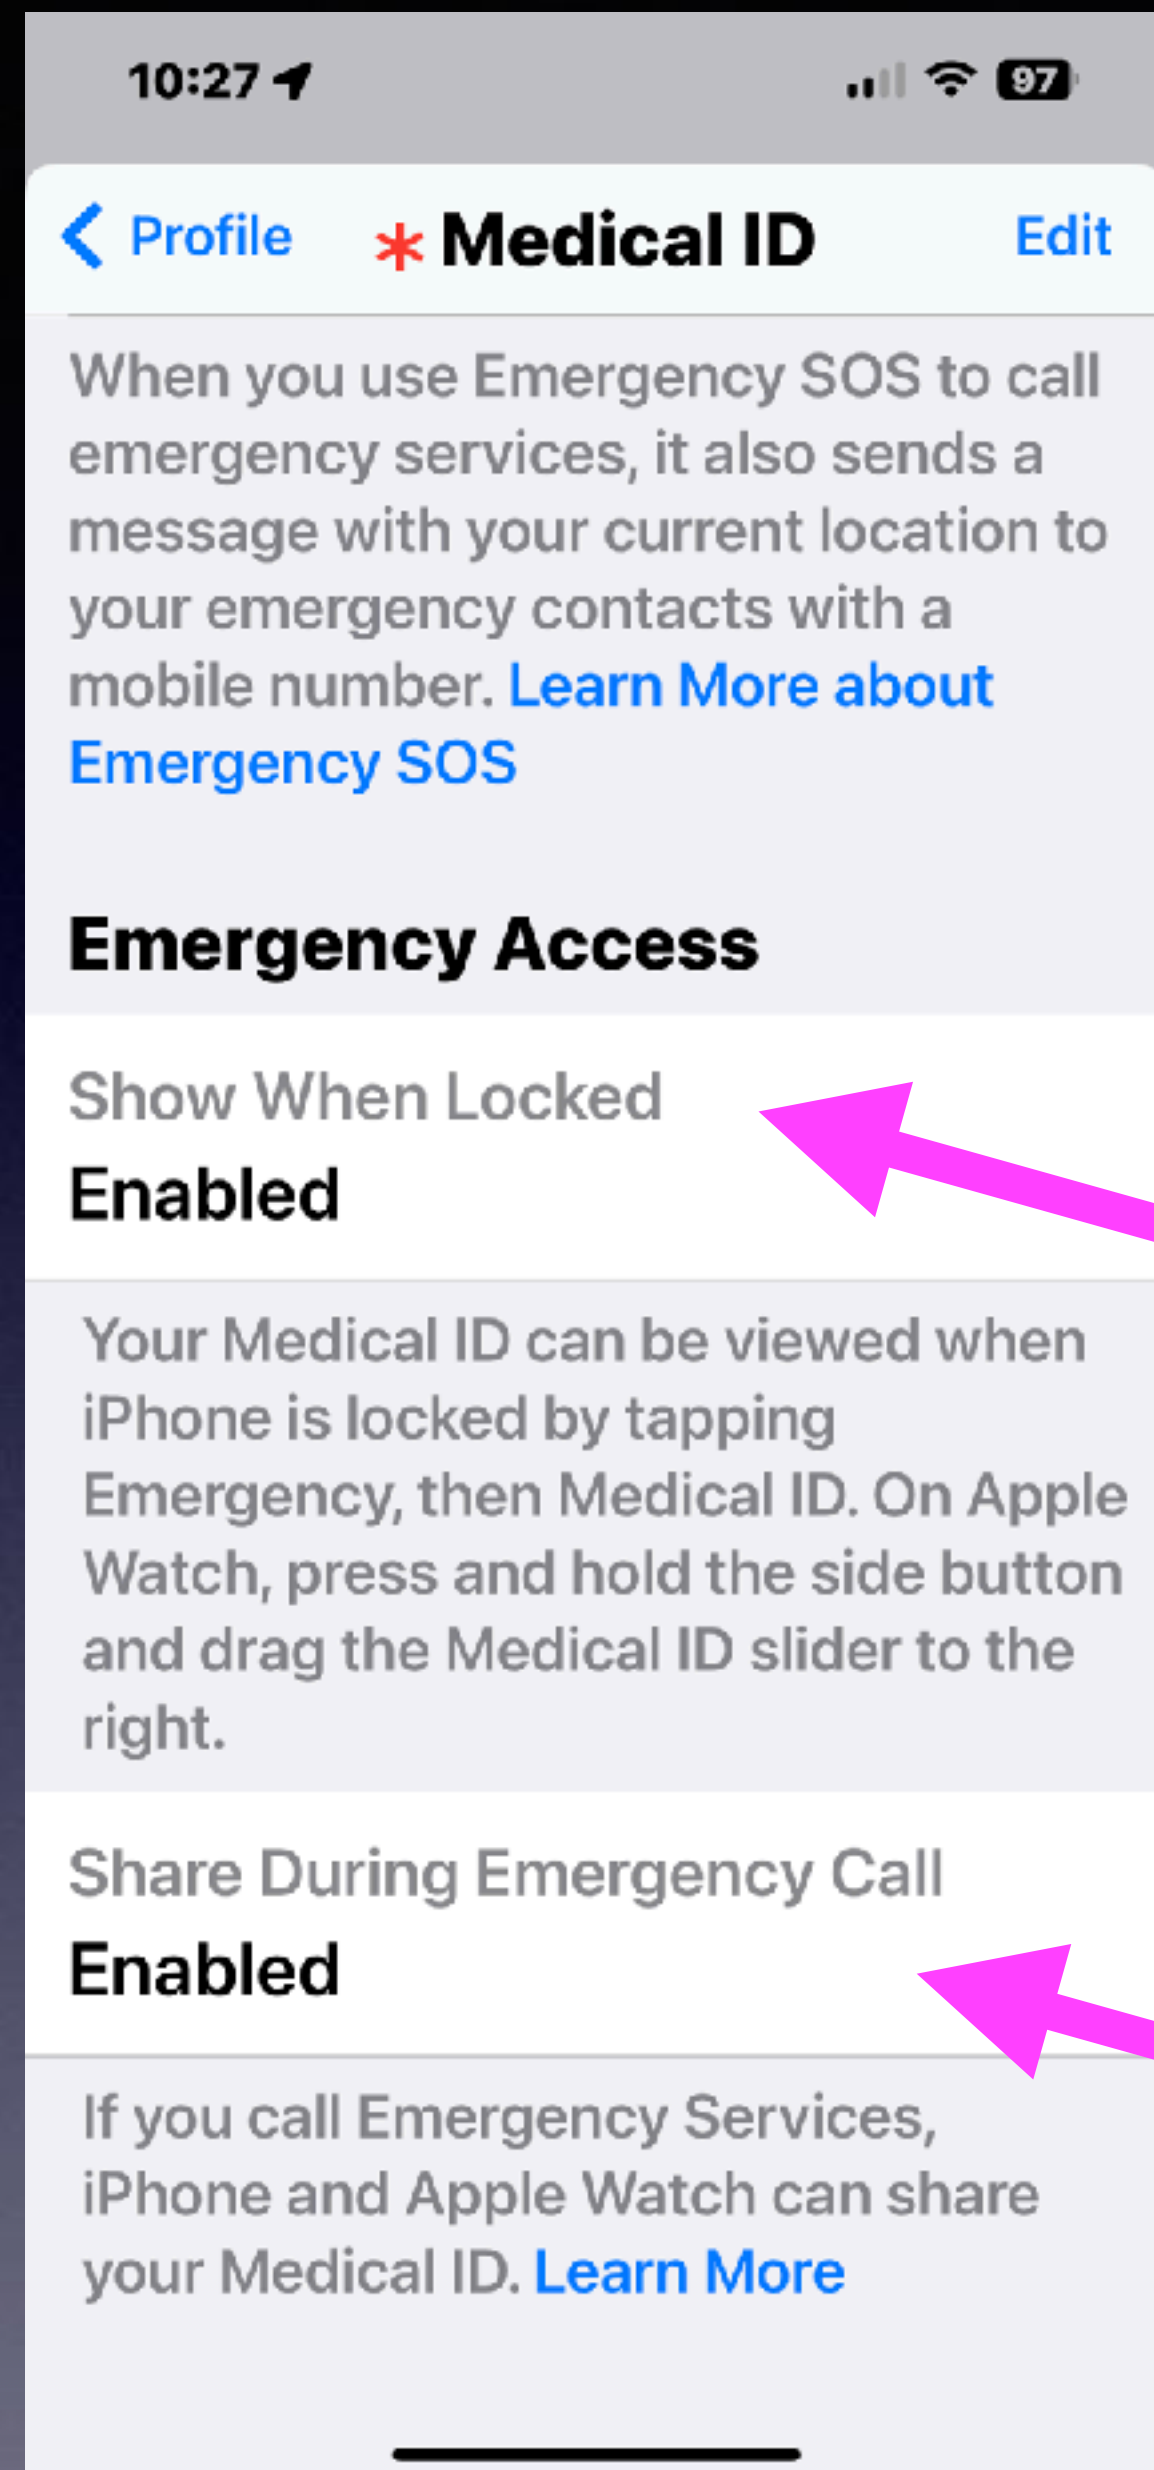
10:27

97

Profile

*Medical ID

Edit

When you use Emergency SOS to call emergency services, it also sends a message with your current location to your emergency contacts with a mobile number. Learn More about Emergency SOS

Emergency Access

Show When Locked
Enabled

Your Medical ID can be viewed when iPhone is locked by tapping Emergency, then Medical ID. On Apple Watch, press and hold the side button and drag the Medical ID slider to the right.

Share During Emergency Call
Enabled

If you call Emergency Services, iPhone and Apple Watch can share your Medical ID. Learn More